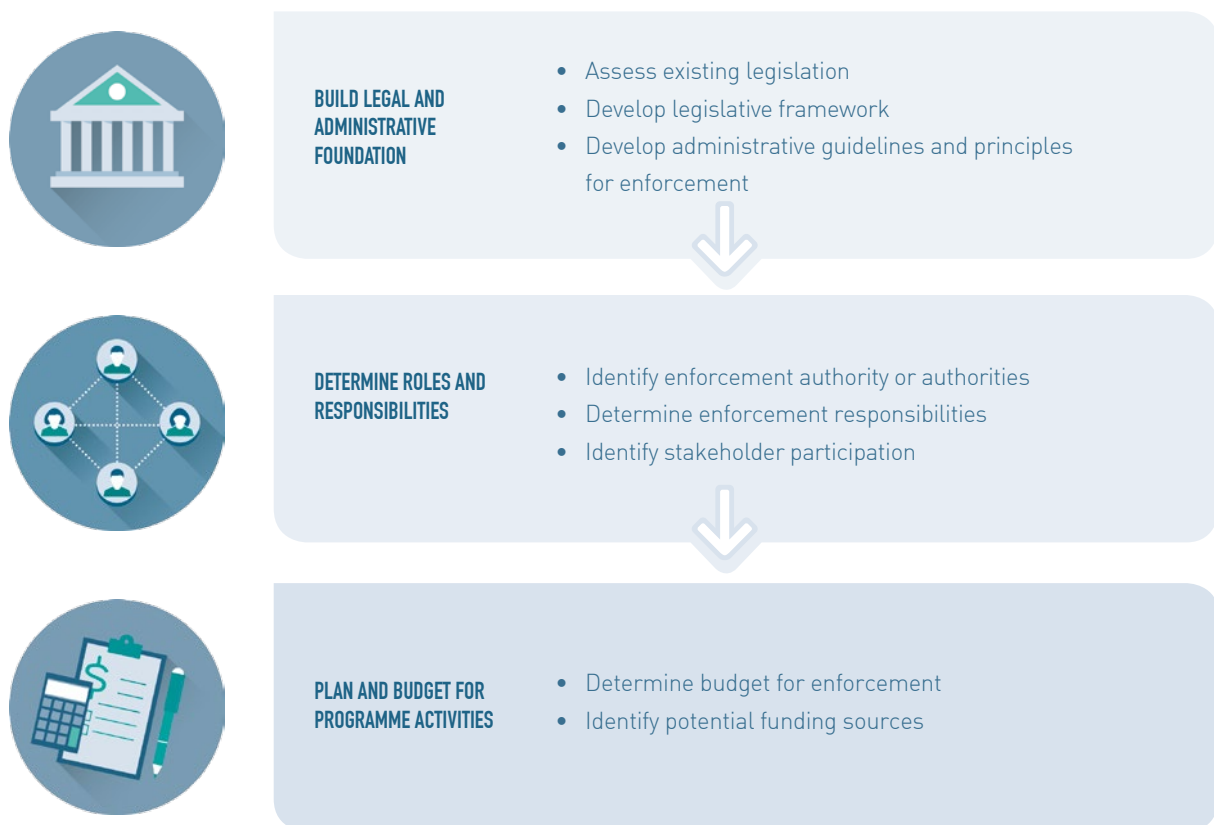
BUILD LEGAL AND ADMINISTRATIVE FOUNDATION

• Assess existing legislation
• Develop legislative framework
• Develop administrative guidelines and principles for enforcement

DETERMINE ROLES AND RESPONSIBILITIES

• Identify enforcement authority or authorities
• Determine enforcement responsibilities
• Identify stakeholder participation

PLAN AND BUDGET FOR PROGRAMME ACTIVITIES

• Determine budget for enforcement
• Identify potential funding sources